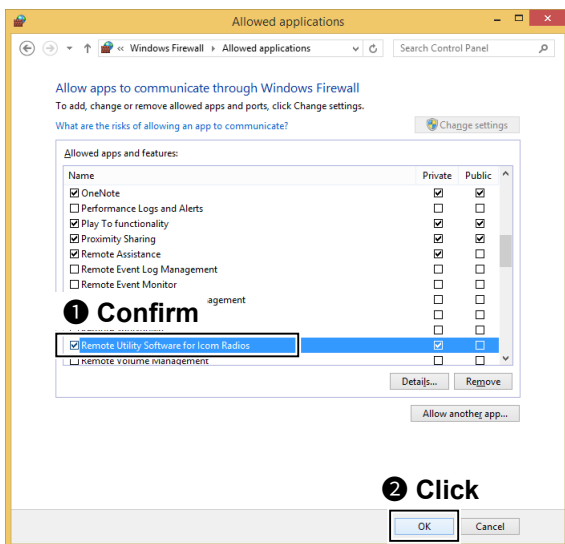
Allowed applications

« Windows Firewall › Allowed applications

Search Control Panel

Allow apps to communicate through Windows Firewall

To add, change or remove allowed apps and ports, click Change settings.

What are the risks of allowing an app to communicate?

Change settings

Allowed apps and features:

| Name | Private | Public |
|---|---|---|
| ☑ OneNote | ☑ | ☑ |
| ☐ Performance Logs and Alerts | ☐ | ☐ |
| ☑ Play To functionality | ☑ | ☑ |
| ☑ Proximity Sharing | ☑ | ☑ |
| ☑ Remote Assistance | ☑ | ☐ |
| ☐ Remote Event Log Management | ☐ | ☐ |
| ☐ Remote Event Monitor | ☐ | ☐ |
| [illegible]agement | ☐ | ☐ |
| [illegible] | ☐ | ☐ |
| ☑ Remote Utility Software for Icom Radios | ☑ | ☐ |
| ☐ Remote Volume Management | ☐ | ☐ |

❶ Confirm

Details... Remove

Allow another app...

❷ Click

OK Cancel